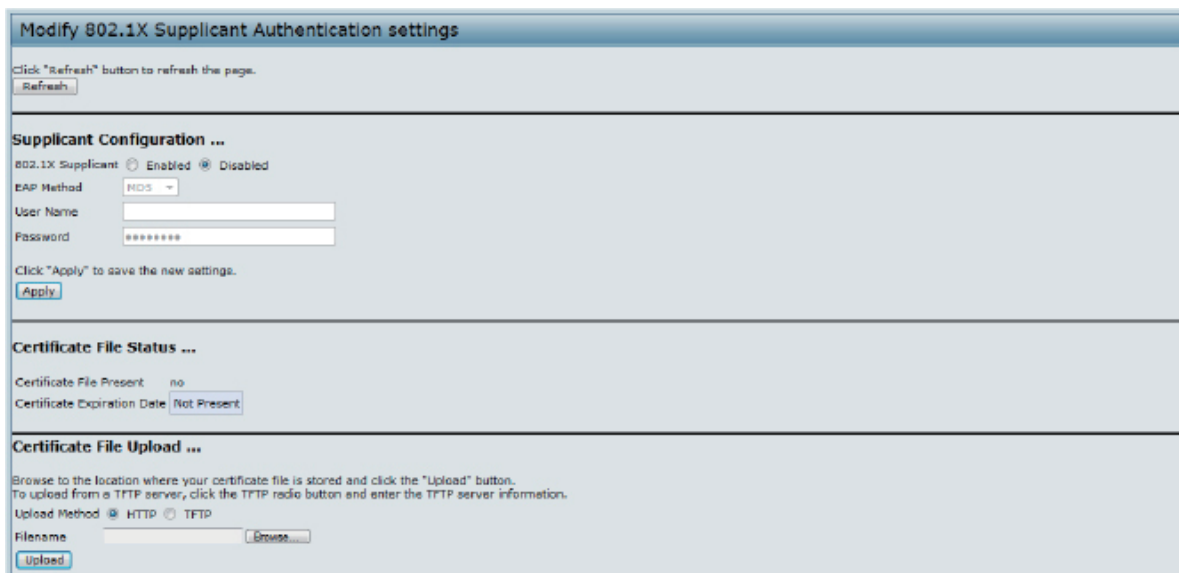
Modify 802.1X Supplicant Authentication settings

Click "Refresh" button to refresh the page.
Refresh

Supplicant Configuration ...

802.1X Supplicant Enabled Disabled
EAP Method MD5
User Name
Password ••••••••

Click "Apply" to save the new settings.
Apply

Certificate File Status ...

Certificate File Present no
Certificate Expiration Date Not Present

Certificate File Upload ...

Browse to the location where your certificate file is stored and click the "Upload" button.
To upload from a TFTP server, click the TFTP radio button and enter the TFTP server information.
Upload Method HTTP TFTP
Filename Browse...
Upload